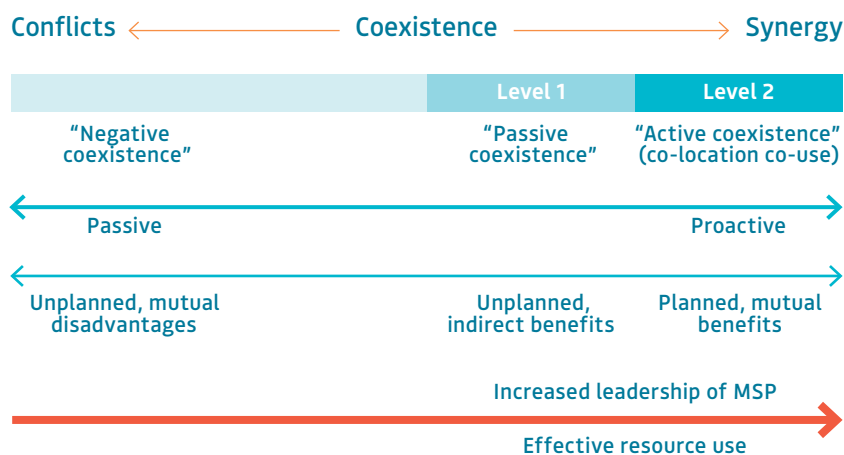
Conflicts Coexistence Synergy

Level 1 Level 2

“Negative coexistence”

“Passive coexistence”

“Active coexistence” (co-location co-use)

Passive

Proactive

Unplanned, mutual disadvantages

Unplanned, indirect benefits

Planned, mutual benefits

Increased leadership of MSP

Effective resource use